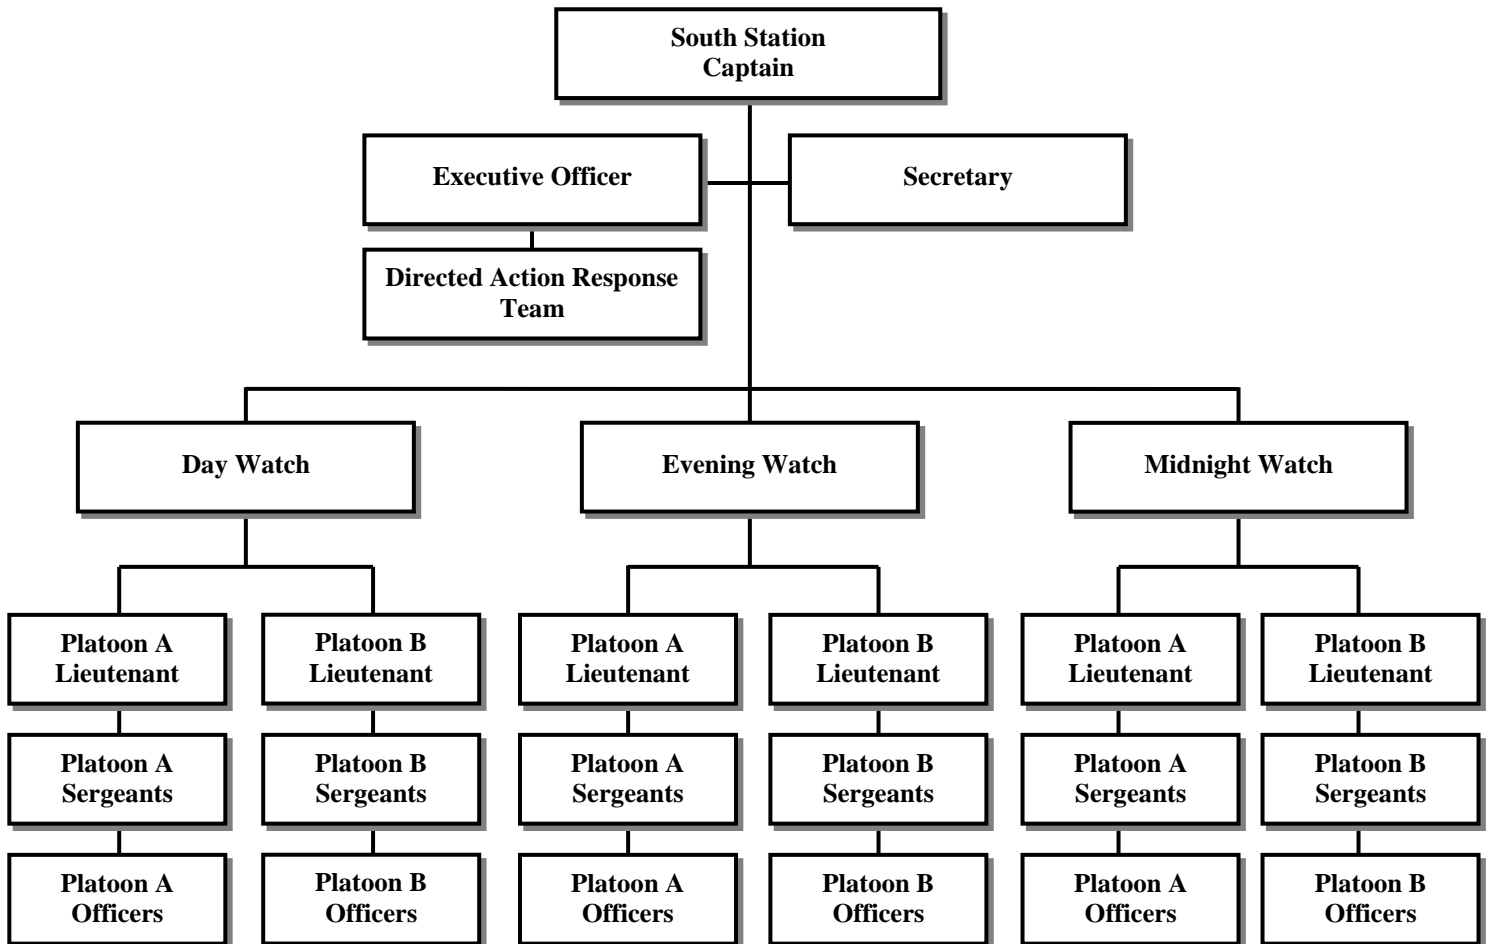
South Station Captain

Executive Officer

Secretary

Directed Action Response Team

Day Watch

Evening Watch

Midnight Watch

Platoon A Lieutenant

Platoon B Lieutenant

Platoon A Lieutenant

Platoon B Lieutenant

Platoon A Lieutenant

Platoon B Lieutenant

Platoon A Sergeants

Platoon B Sergeants

Platoon A Sergeants

Platoon B Sergeants

Platoon A Sergeants

Platoon B Sergeants

Platoon A Officers

Platoon B Officers

Platoon A Officers

Platoon B Officers

Platoon A Officers

Platoon B Officers